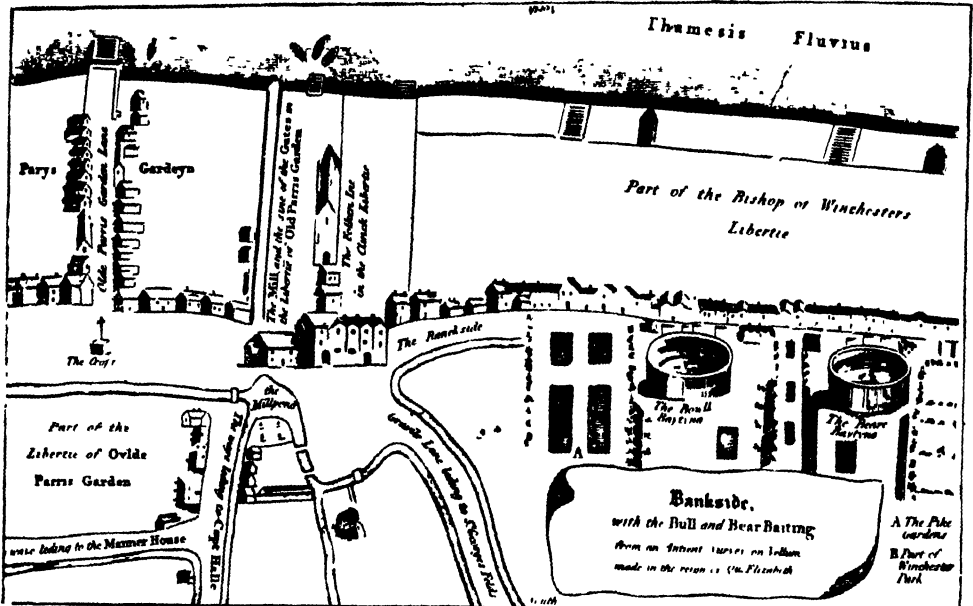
Thamesis Fluvius

Parys Gardeyn

Olde Parris Garden Lane

The Mill and the site of the Gates on the Liberties of Old Parris Garden

The Fellmore Lee in the Clinck Libertie

Part of the Bishop of Winchesters Libertie

The Crofs

The Bancksyde

The Millpond

Part of the Libertie of Ovlde Parris Garden

The waye leding to Copt Halle

Gravelle Lane leding to S. Georges Feld

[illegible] leding to the Mannor House

The Bull Baytinge

The Beare Baytinge

A

Bankside, with the Bull and Bear Baiting. From an Antient Survey on Vellum made in the reign of Q. Elizabeth

A The Pike gardens

B Part of Winchester Park

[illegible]